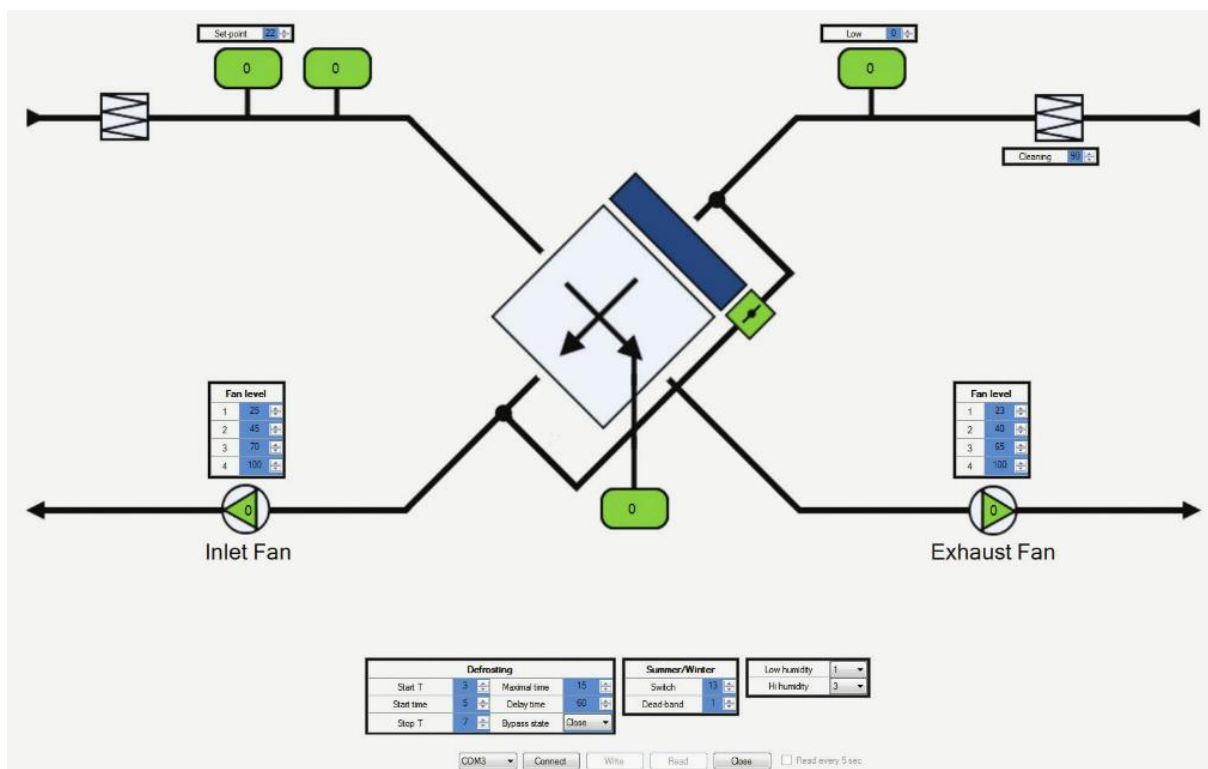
Set-point 22

0

0

Low 0

0

Cleaning 90

Fan level

| | |
|---|---|
| 1 | 25 |
| 2 | 45 |
| 3 | 70 |
| 4 | 100 |

0

Inlet Fan

0

Fan level

| | |
|---|---|
| 1 | 23 |
| 2 | 40 |
| 3 | 65 |
| 4 | 100 |

0

Exhaust Fan

Defrosting

| | | | |
|---|---|---|---|
| Start T | 3 | Maximal time | 15 |
| Start time | 5 | Delay time | 60 |
| Stop T | 7 | Bypass state | Close |

Summer/Winter

| | |
|---|---|
| Switch | 13 |
| Dead-band | 1 |

| | |
|---|---|
| Low humidity | 1 |
| Hi humidity | 3 |

COM3 Connect Write Read Close Read every 5 sec